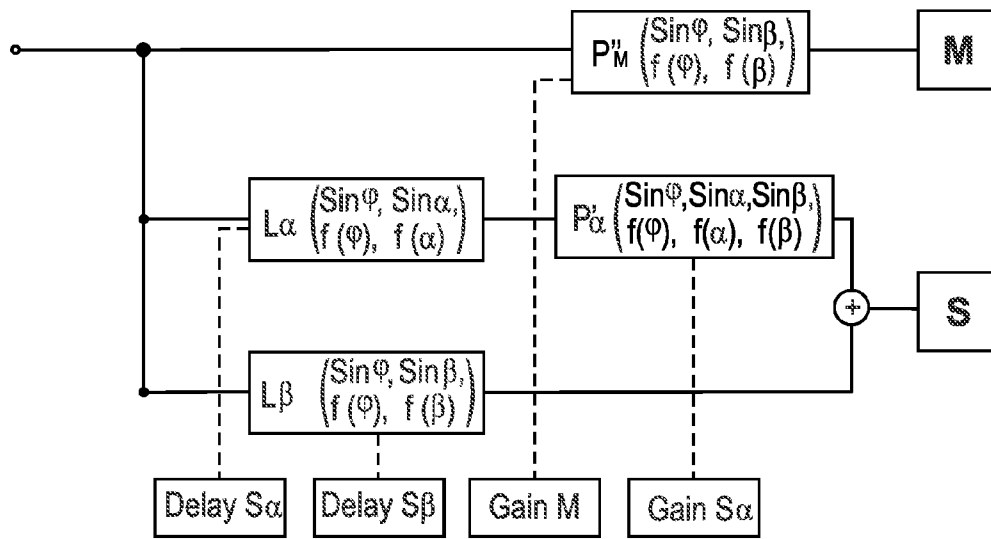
$P''_M \begin{pmatrix} \sin\varphi, \sin\beta, \\ f(\varphi), f(\beta) \end{pmatrix}$

M

$L\alpha \begin{pmatrix} \sin\varphi, \sin\alpha, \\ f(\varphi), f(\alpha) \end{pmatrix}$

$P'_\alpha \begin{pmatrix} \sin\varphi, \sin\alpha, \sin\beta, \\ f(\varphi), f(\alpha), f(\beta) \end{pmatrix}$

+

S

$L\beta \begin{pmatrix} \sin\varphi, \sin\beta, \\ f(\varphi), f(\beta) \end{pmatrix}$

Delay S$\alpha$

Delay S$\beta$

Gain M

Gain S$\alpha$